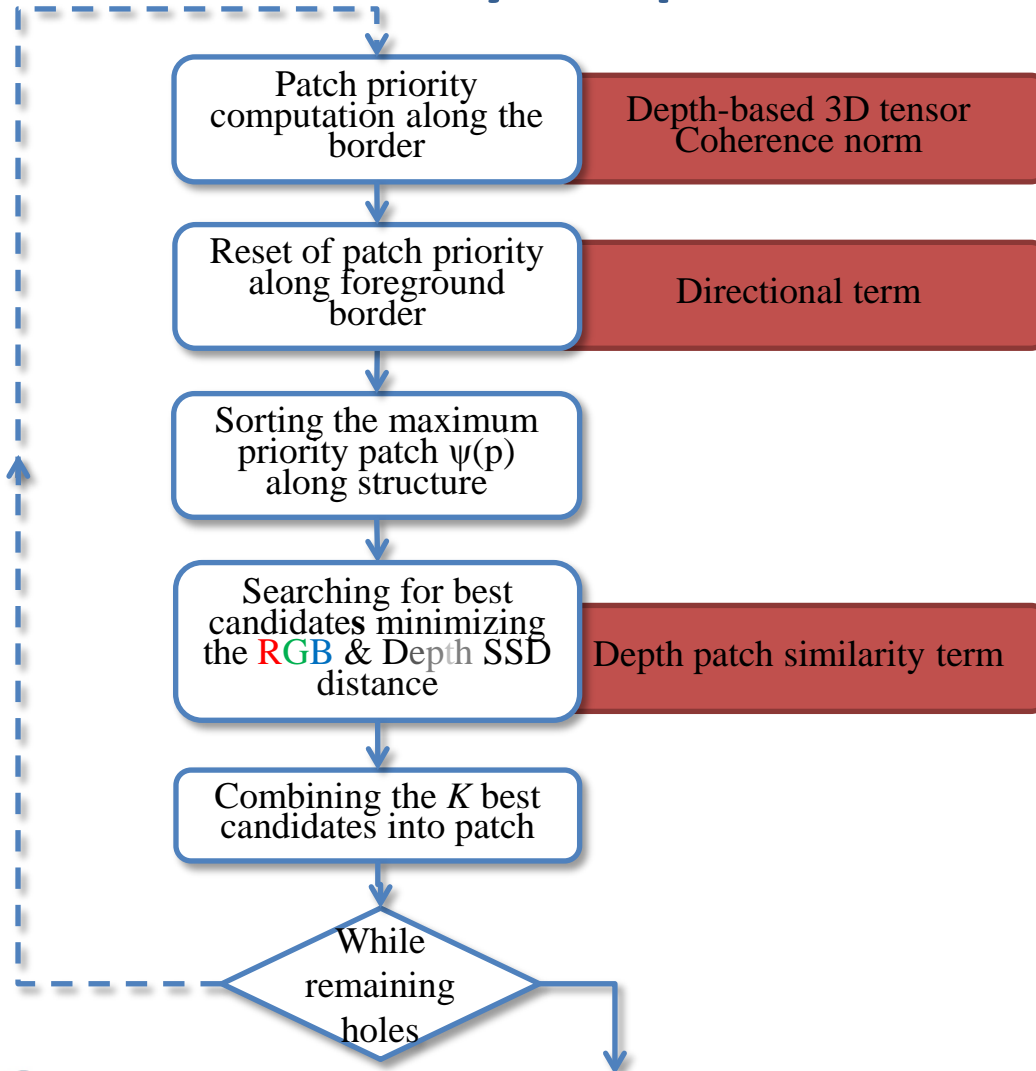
Patch priority computation along the border

Depth-based 3D tensor Coherence norm

Reset of patch priority along foreground border

Directional term

Sorting the maximum priority patch ψ(p) along structure

Searching for best candidates minimizing the RGB & Depth SSD distance

Depth patch similarity term

Combining the $K$ best candidates into patch

While remaining holes